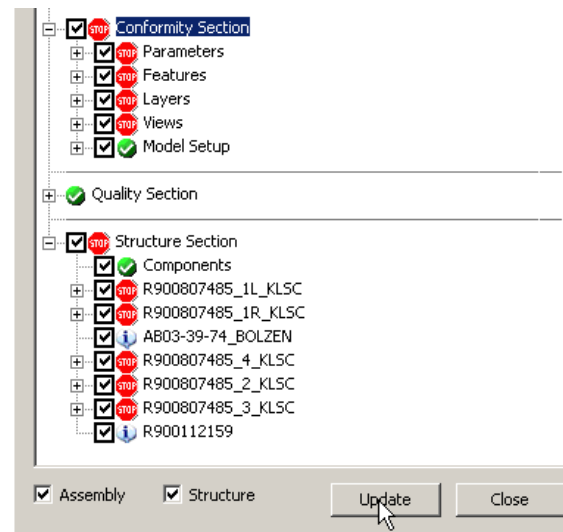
STOP Conformity Section
STOP Parameters
STOP Features
STOP Layers
STOP Views
Model Setup
Quality Section
STOP Structure Section
Components
STOP R900807485_1L_KLSC
STOP R900807485_1R_KLSC
AB03-39-74_BOLZEN
STOP R900807485_4_KLSC
STOP R900807485_2_KLSC
STOP R900807485_3_KLSC
R900112159

Assembly
Structure
Update
Close